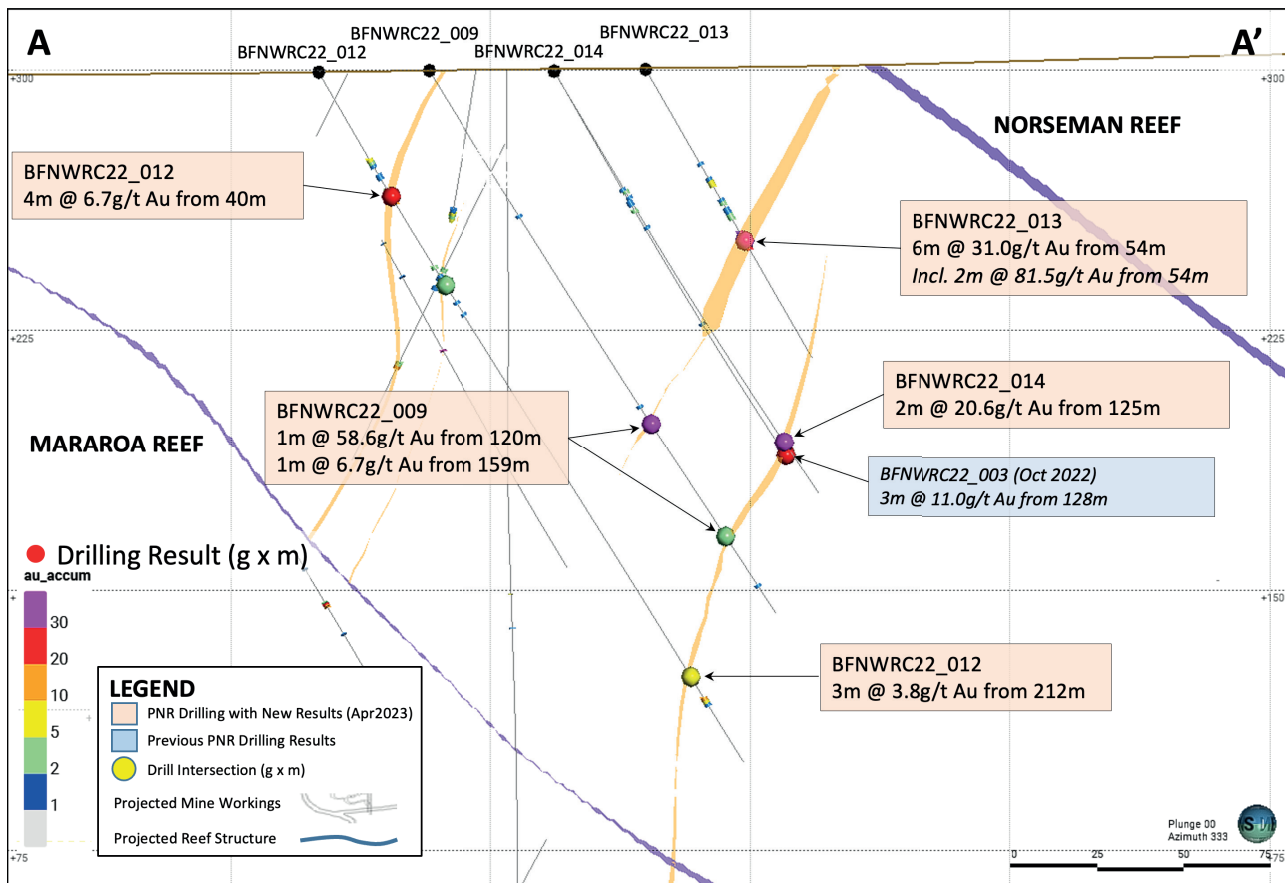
A

A'

BFNWRC22_012

BFNWRC22_009

BFNWRC22_014

BFNWRC22_013

+300

+300

NORSEMAN REEF

BFNWRC22_012
4m @ 6.7g/t Au from 40m

BFNWRC22_013
6m @ 31.0g/t Au from 54m
Incl. 2m @ 81.5g/t Au from 54m

+225

+225

BFNWRC22_014
2m @ 20.6g/t Au from 125m

BFNWRC22_009
1m @ 58.6g/t Au from 120m
1m @ 6.7g/t Au from 159m

MARAROA REEF

BFNWRC22_003 (Oct 2022)
3m @ 11.0g/t Au from 128m

Drilling Result (g x m)

au_accum

30

20

10

5

2

1

+150

BFNWRC22_012
3m @ 3.8g/t Au from 212m

LEGEND

PNR Drilling with New Results (Apr2023)

Previous PNR Drilling Results

Drill Intersection (g x m)

Projected Mine Workings

Projected Reef Structure

Plunge 00
Azimuth 333

+75

0 25 50 75

+75